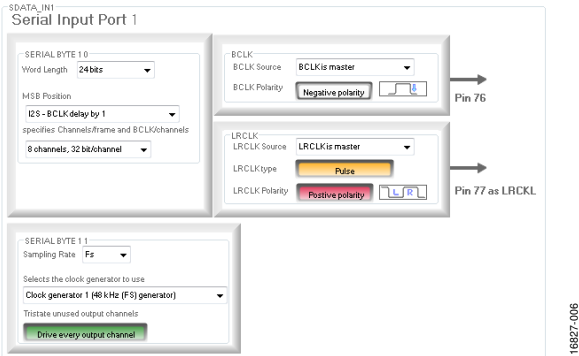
SDATA_IN1
Serial Input Port 1

SERIAL BYTE 1 0
Word Length 24 bits
MSB Position
I2S - BCLK delay by 1
specifies Channels/frame and BCLK/channels
8 channels, 32 bit/channel

BCLK
BCLK Source BCLK is master
BCLK Polarity Negative polarity
Pin 76

LRCLK
LRCLK Source LRCLK is master
LRCLK type Pulse
LRCLK Polarity Postive polarity L R
Pin 77 as LRCKL

SERIAL BYTE 1 1
Sampling Rate Fs
Selects the clock generator to use
Clock generator 1 (48 kHz (FS) generator)
Tristate unused output channels
Drive every output channel

16827-006